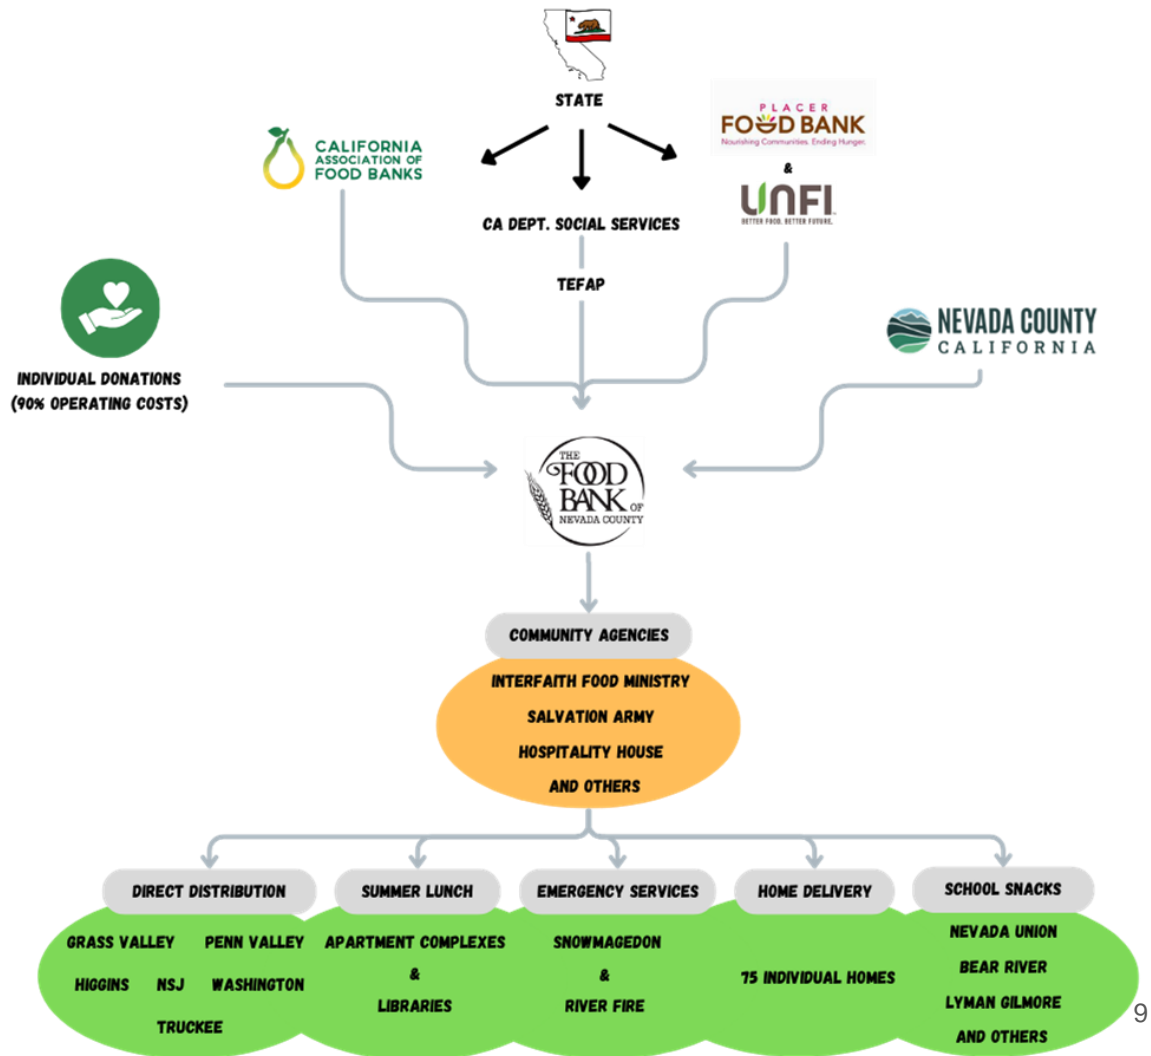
STATE

CALIFORNIA ASSOCIATION OF FOOD BANKS

CA DEPT. SOCIAL SERVICES

TEFAP

PLACER FOOD BANK
Nourishing Communities. Ending Hunger.

&

UNFI
BETTER FOOD. BETTER FUTURE.

INDIVIDUAL DONATIONS (90% OPERATING COSTS)

NEVADA COUNTY CALIFORNIA

THE FOOD BANK OF NEVADA COUNTY

COMMUNITY AGENCIES

INTERFAITH FOOD MINISTRY
SALVATION ARMY
HOSPITALITY HOUSE
AND OTHERS

DIRECT DISTRIBUTION

GRASS VALLEY PENN VALLEY
HIGGINS NSJ WASHINGTON
TRUCKEE

SUMMER LUNCH

APARTMENT COMPLEXES
&
LIBRARIES

EMERGENCY SERVICES

SNOWMAGEDON
&
RIVER FIRE

HOME DELIVERY

75 INDIVIDUAL HOMES

SCHOOL SNACKS

NEVADA UNION
BEAR RIVER
LYMAN GILMORE
AND OTHERS

9